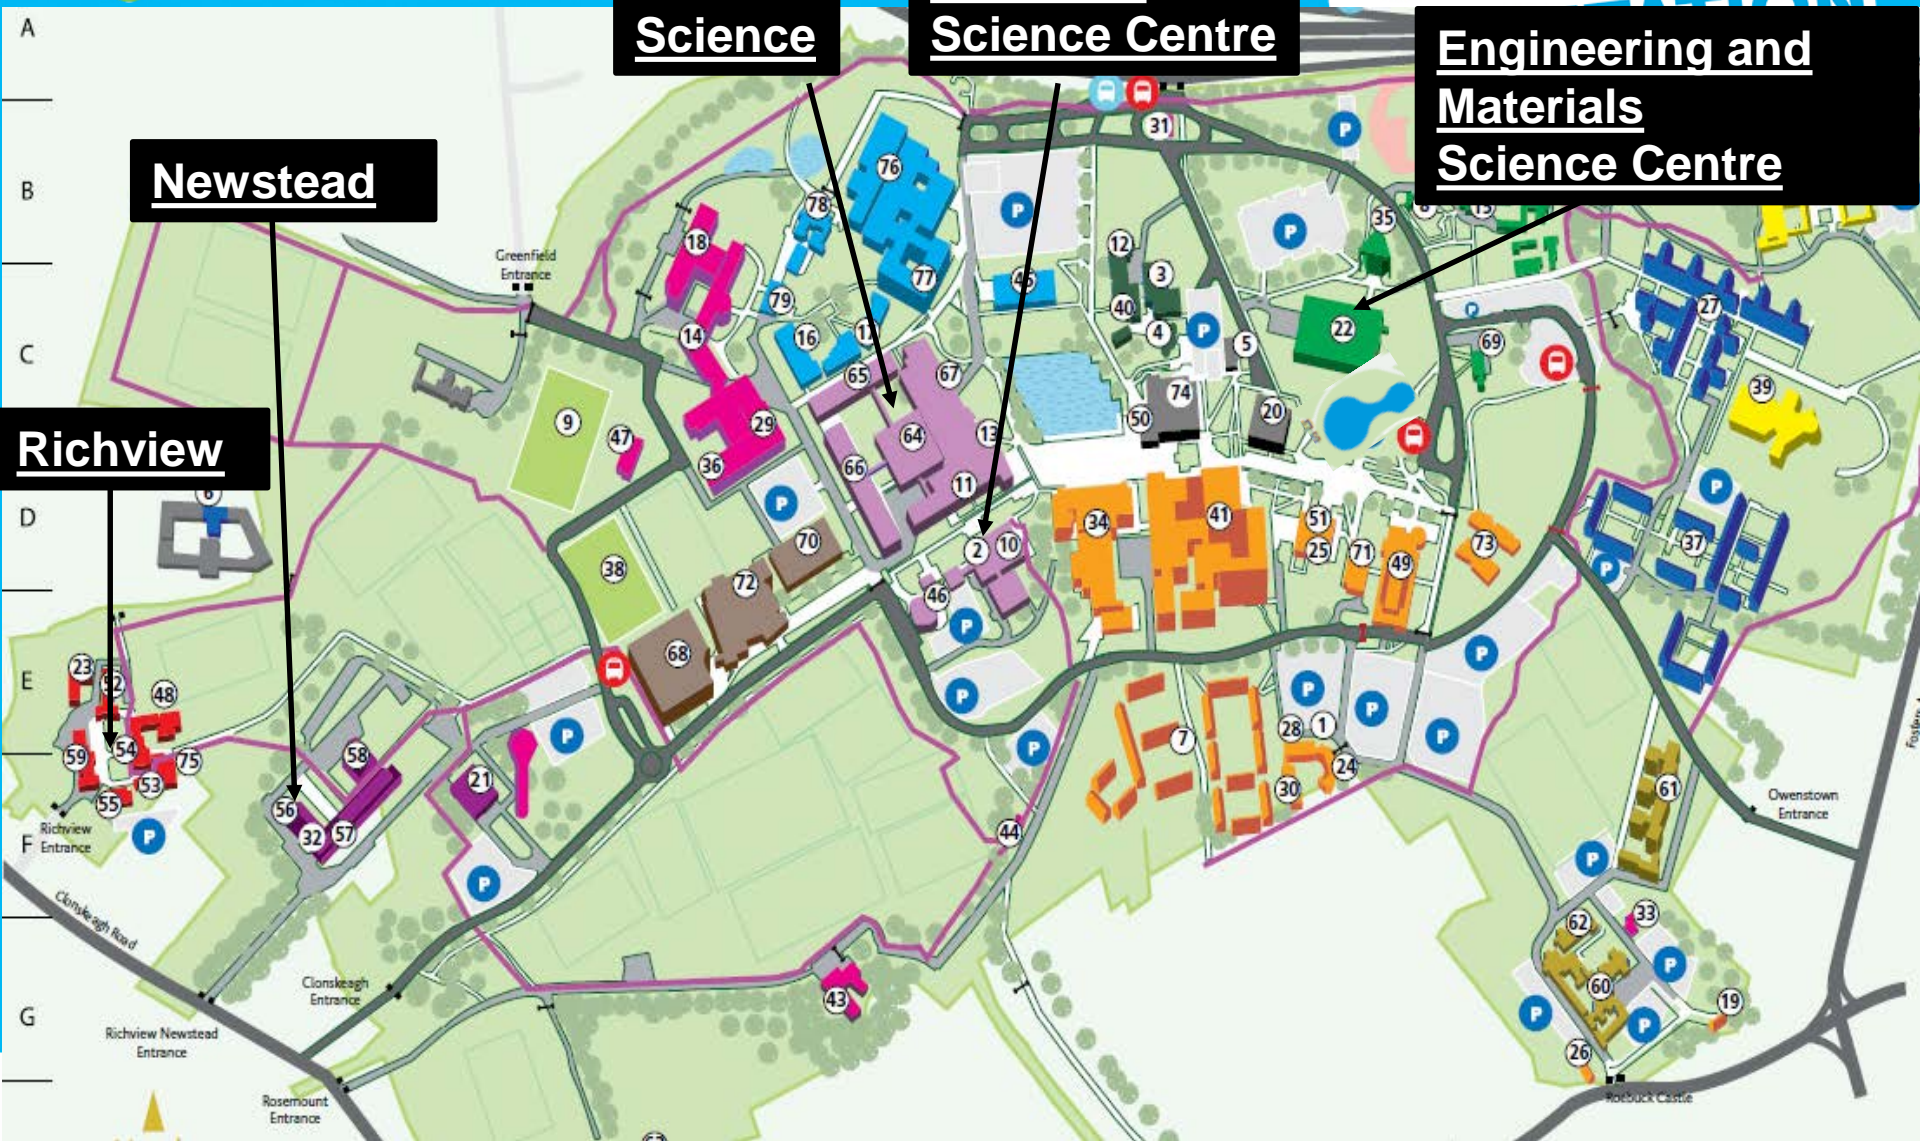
Science

Science Centre

Engineering and Materials Science Centre

Newstead

Richview

A
B
C
D
E
F
G

Greenfield Entrance

Richview Entrance

Clonskeagh Road

Clonskeagh Entrance

Richview Newstead Entrance

Rosemount Entrance

Owenstown Entrance

Roebuck Castle

Foster

31 76 78 18 79 14 16 17 65 67 64 13 11 66 29 36 9 47 12 3 40 4 5 45 74 50 20 35 22 69 27 39 37 34 41 51 25 71 49 73 2 10 46 70 72 38 68 6 23 52 48 54 59 75 53 55 58 56 32 57 21 7 28 1 24 30 44 61 62 33 60 19 26 43 63